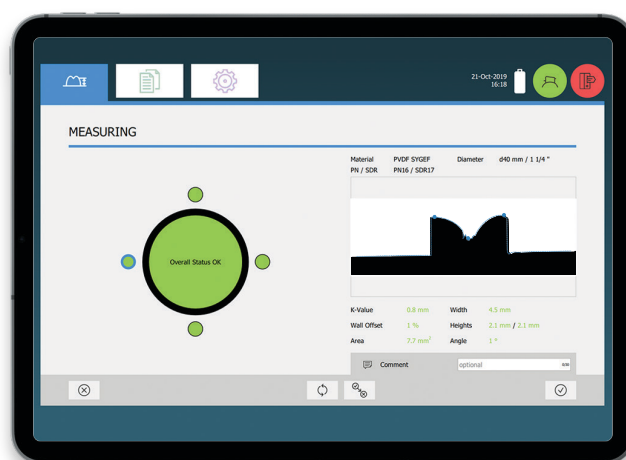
21-Oct-2019
16:18

MEASURING

Overall Status OK

Material PVDF SYGEF
PN / SDR PN16 / SDR17
Diameter d40 mm / 1 1/4 "

K-Value 0.8 mm
Width 4.5 mm
Wall Offset 1 %
Heights 2.1 mm / 2.1 mm
Area 7.7 mm²
Angle 1 °

Comment
optional
0/50